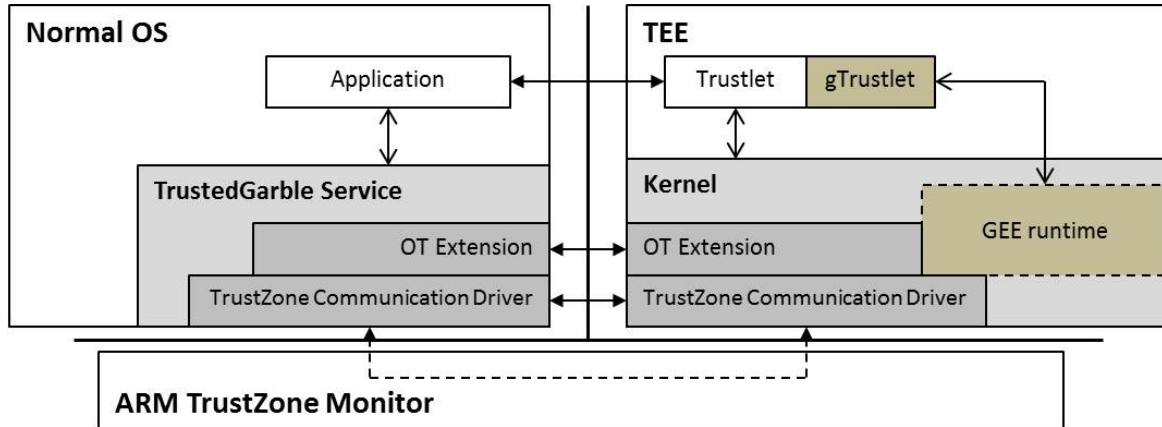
Normal OS

Application

TrustedGarble Service

OT Extension

TrustZone Communication Driver

TEE

Trustlet

gTrustlet

Kernel

GEE runtime

OT Extension

TrustZone Communication Driver

ARM TrustZone Monitor